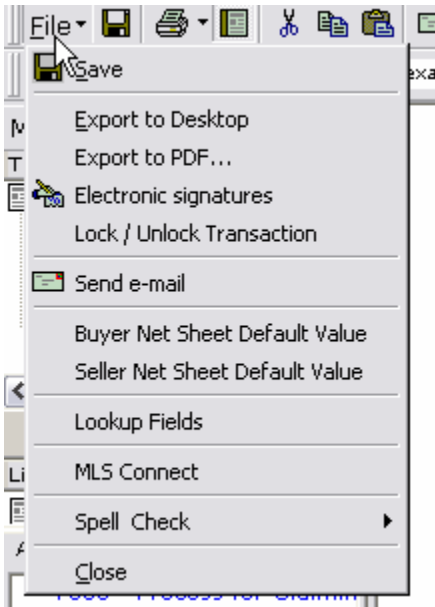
File

Save

Export to Desktop

Export to PDF...

Electronic signatures

Lock / Unlock Transaction

Send e-mail

Buyer Net Sheet Default Value

Seller Net Sheet Default Value

Lookup Fields

MLS Connect

Spell Check

Close